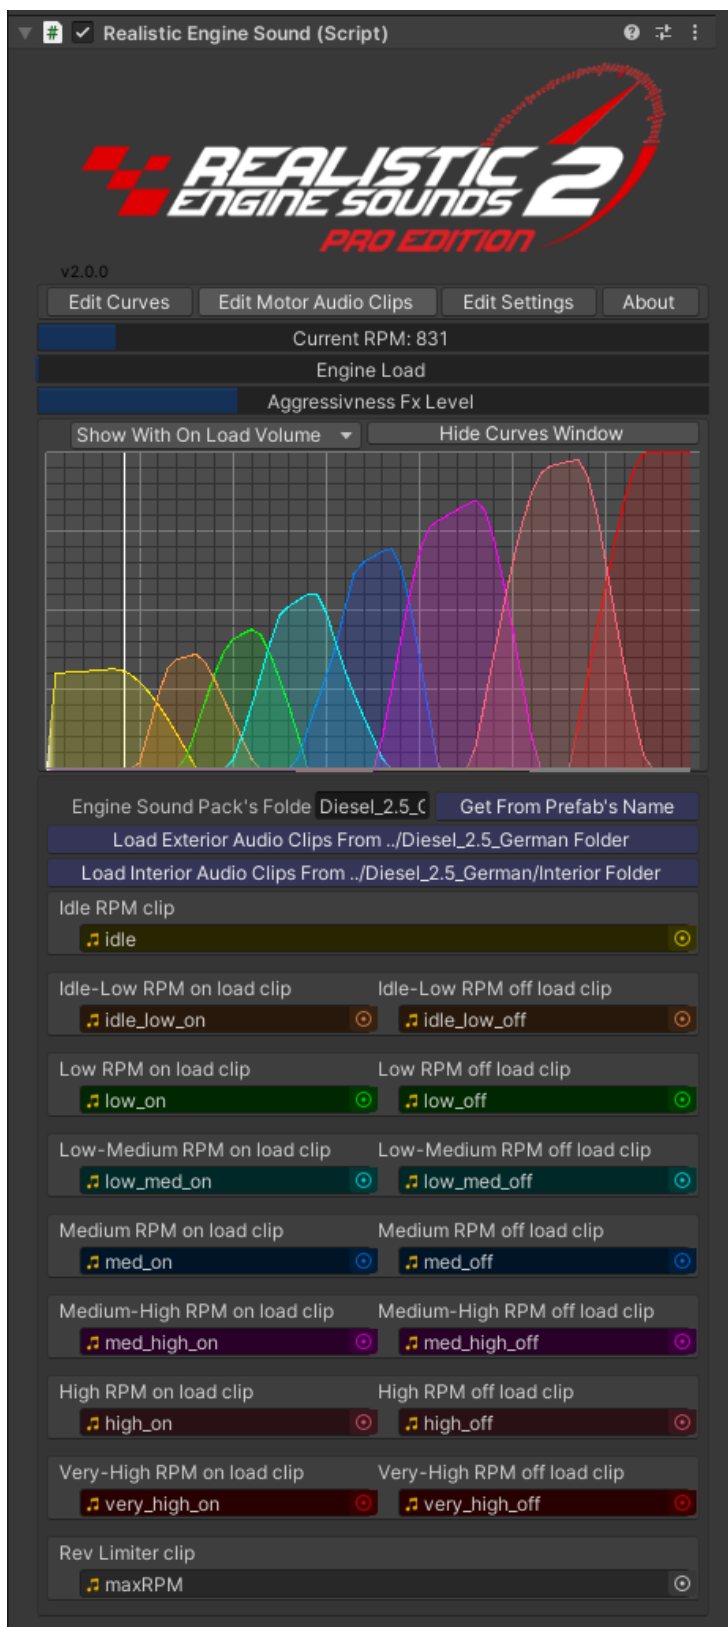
Realistic Engine Sound (Script)

REALISTIC ENGINE SOUNDS 2
PRO EDITION

v2.0.0

Edit Curves | Edit Motor Audio Clips | Edit Settings | About

Current RPM: 831

Engine Load

Aggressivness Fx Level

Show With On Load Volume | Hide Curves Window

Engine Sound Pack's Folde Diesel_2.5_( | Get From Prefab's Name

Load Exterior Audio Clips From ../Diesel_2.5_German Folder

Load Interior Audio Clips From ../Diesel_2.5_German/Interior Folder

Idle RPM clip
idle

Idle-Low RPM on load clip
idle_low_on

Idle-Low RPM off load clip
idle_low_off

Low RPM on load clip
low_on

Low RPM off load clip
low_off

Low-Medium RPM on load clip
low_med_on

Low-Medium RPM off load clip
low_med_off

Medium RPM on load clip
med_on

Medium RPM off load clip
med_off

Medium-High RPM on load clip
med_high_on

Medium-High RPM off load clip
med_high_off

High RPM on load clip
high_on

High RPM off load clip
high_off

Very-High RPM on load clip
very_high_on

Very-High RPM off load clip
very_high_off

Rev Limiter clip
maxRPM